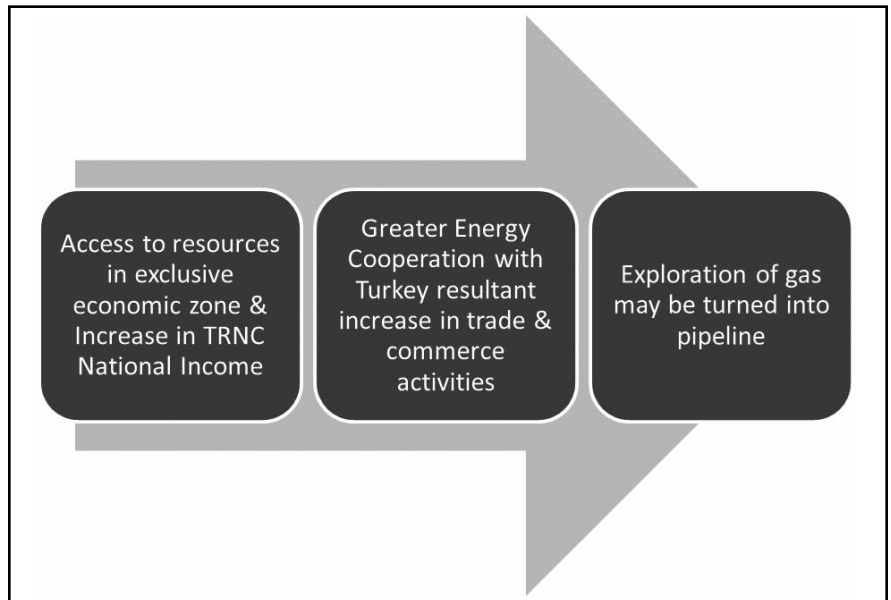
Access to resources in exclusive economic zone & Increase in TRNC National Income

Greater Energy Cooperation with Turkey resultant increase in trade & commerce activities

Exploration of gas may be turned into pipeline